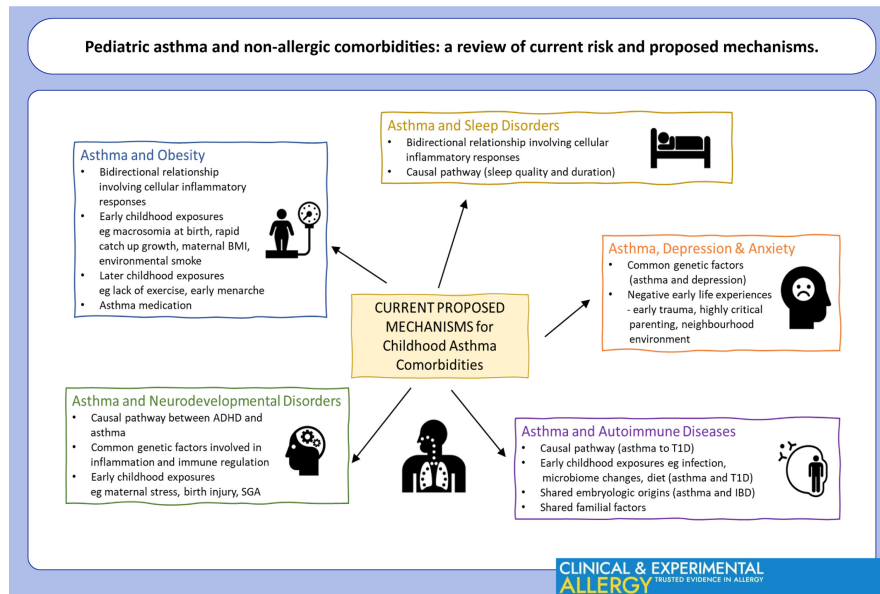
Pediatric asthma and non-allergic comorbidities: a review of current risk and proposed mechanisms.

Asthma and Obesity
- Bidirectional relationship involving cellular inflammatory responses
- Early childhood exposures eg macrosomia at birth, rapid catch up growth, maternal BMI, environmental smoke
- Later childhood exposures eg lack of exercise, early menarche
- Asthma medication

Asthma and Sleep Disorders
- Bidirectional relationship involving cellular inflammatory responses
- Causal pathway (sleep quality and duration)

Asthma, Depression & Anxiety
- Common genetic factors (asthma and depression)
- Negative early life experiences - early trauma, highly critical parenting, neighbourhood environment

CURRENT PROPOSED MECHANISMS for Childhood Asthma Comorbidities

Asthma and Neurodevelopmental Disorders
- Causal pathway between ADHD and asthma
- Common genetic factors involved in inflammation and immune regulation
- Early childhood exposures eg maternal stress, birth injury, SGA

Asthma and Autoimmune Diseases
- Causal pathway (asthma to T1D)
- Early childhood exposures eg infection, microbiome changes, diet (asthma and T1D)
- Shared embryologic origins (asthma and IBD)
- Shared familial factors

CLINICAL & EXPERIMENTAL ALLERGY TRUSTED EVIDENCE IN ALLERGY